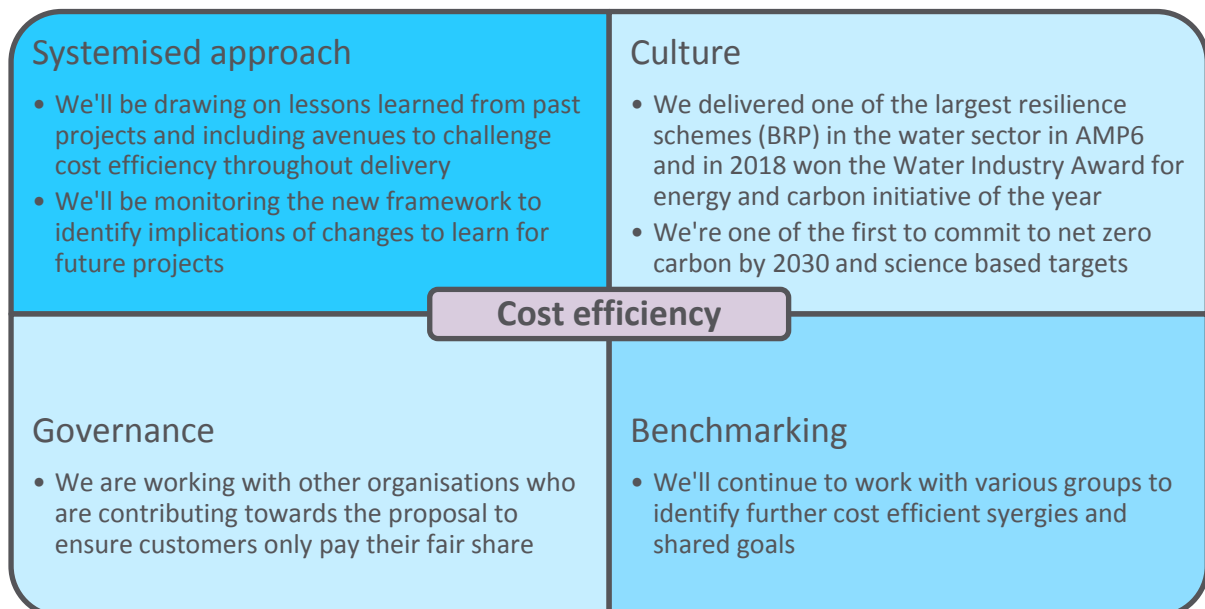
Systemised approach

• We'll be drawing on lessons learned from past projects and including avenues to challenge cost efficiency throughout delivery
• We'll be monitoring the new framework to identify implications of changes to learn for future projects

Culture

• We delivered one of the largest resilience schemes (BRP) in the water sector in AMP6 and in 2018 won the Water Industry Award for energy and carbon initiative of the year
• We're one of the first to commit to net zero carbon by 2030 and science based targets

Cost efficiency

Governance

• We are working with other organisations who are contributing towards the proposal to ensure customers only pay their fair share

Benchmarking

• We'll continue to work with various groups to identify further cost efficient syergies and shared goals